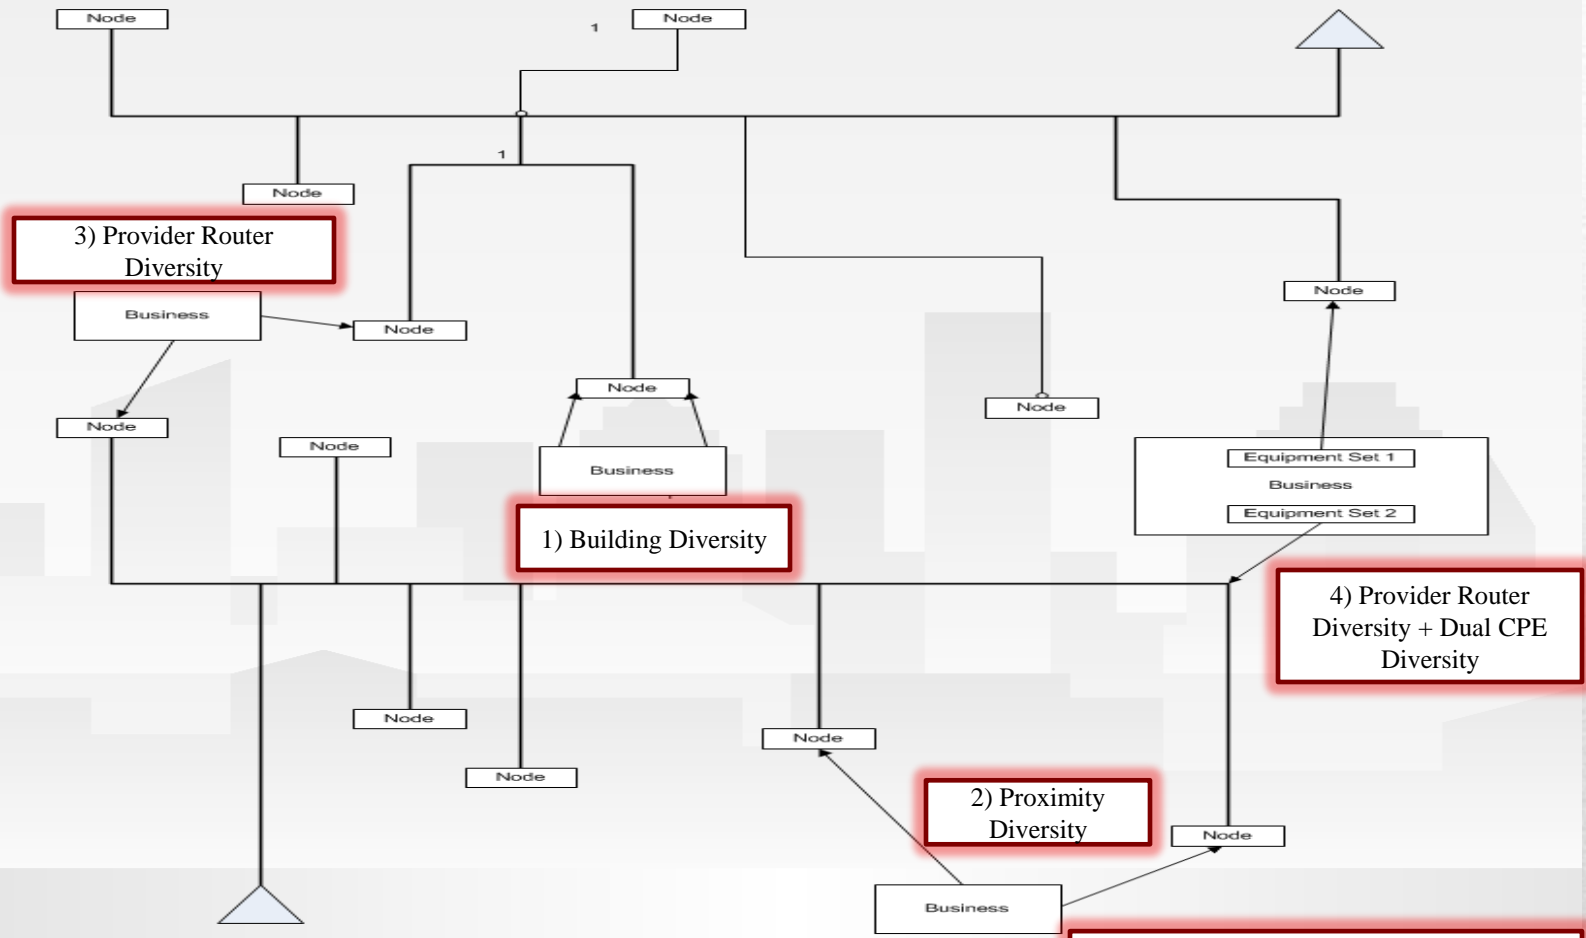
Node

1

Node

Node

1

3) Provider Router Diversity

Business

Node

Node

Node

Node

Node

Business

1) Building Diversity

Equipment Set 1

Business

Equipment Set 2

4) Provider Router Diversity + Dual CPE Diversity

Node

Node

Node

2) Proximity Diversity

Node

Business